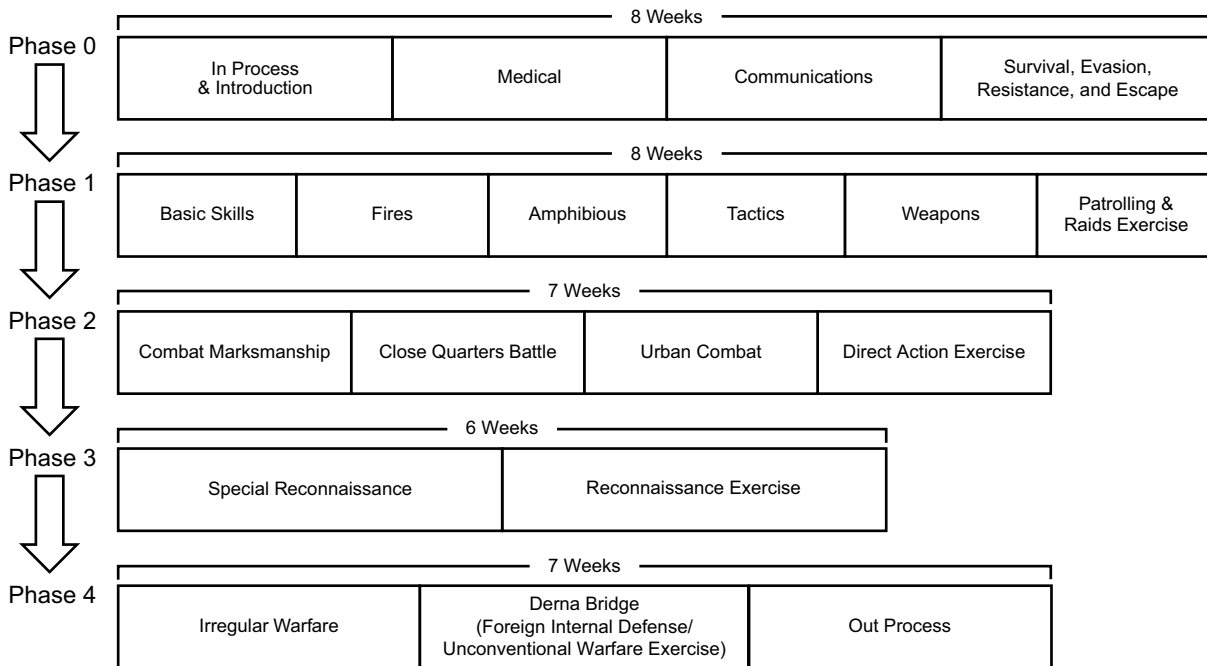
Phase 0

8 Weeks

| In Process & Introduction | Medical | Communications | Survival, Evasion, Resistance, and Escape |
|---|---|---|---|

Phase 1

8 Weeks

| Basic Skills | Fires | Amphibious | Tactics | Weapons | Patrolling & Raids Exercise |
|---|---|---|---|---|---|

Phase 2

7 Weeks

| Combat Marksmanship | Close Quarters Battle | Urban Combat | Direct Action Exercise |
|---|---|---|---|

Phase 3

6 Weeks

| Special Reconnaissance | Reconnaissance Exercise |
|---|---|

Phase 4

7 Weeks

| Irregular Warfare | Derna Bridge (Foreign Internal Defense/ Unconventional Warfare Exercise) | Out Process |
|---|---|---|